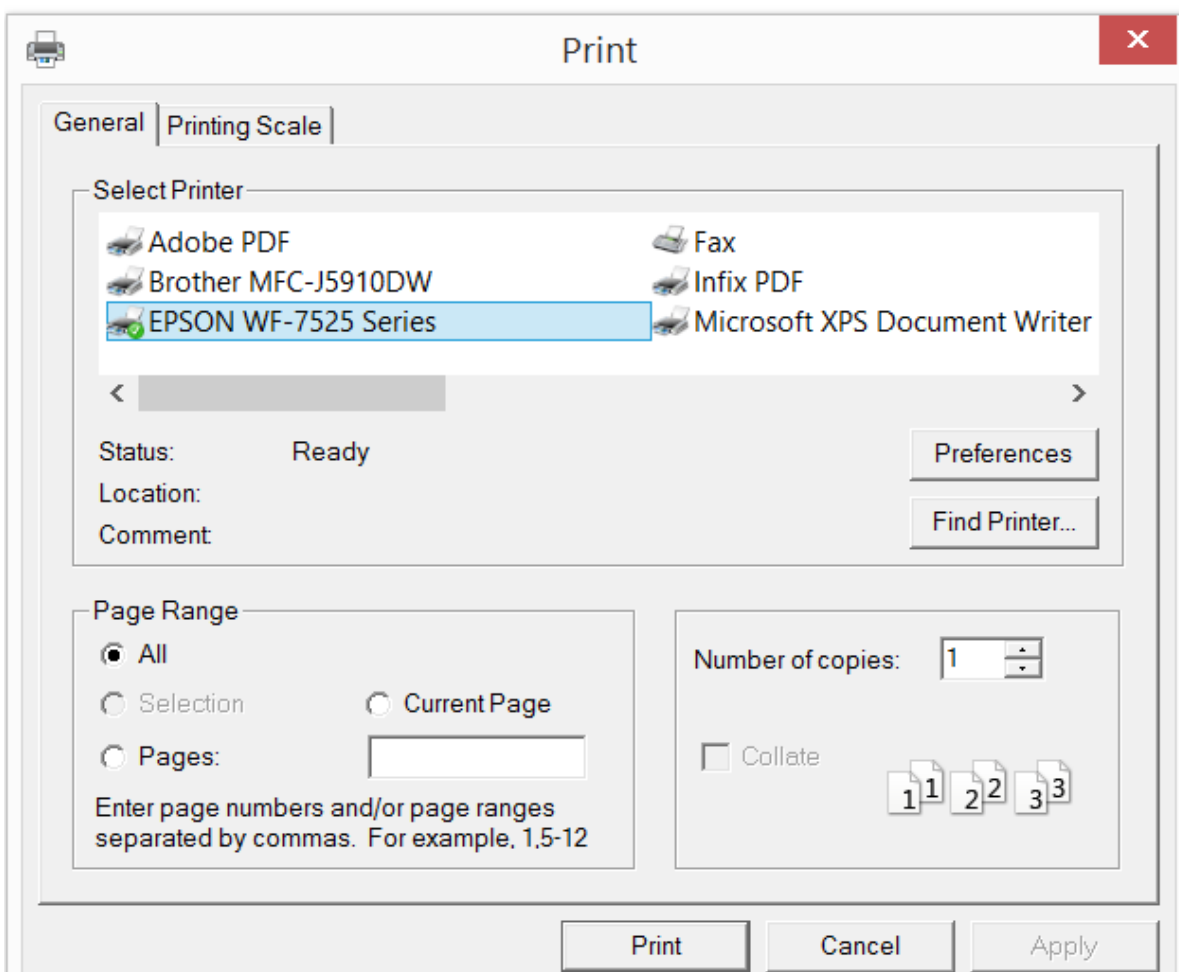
Print

General | Printing Scale

Select Printer

Adobe PDF
Brother MFC-J5910DW
EPSON WF-7525 Series
Fax
Infix PDF
Microsoft XPS Document Writer

Status: Ready
Location:
Comment:

Preferences
Find Printer...

Page Range
All
Selection
Current Page
Pages:
Enter page numbers and/or page ranges separated by commas. For example, 1,5-12

Number of copies: 1

Collate

1 1 2 2 3 3

Print
Cancel
Apply